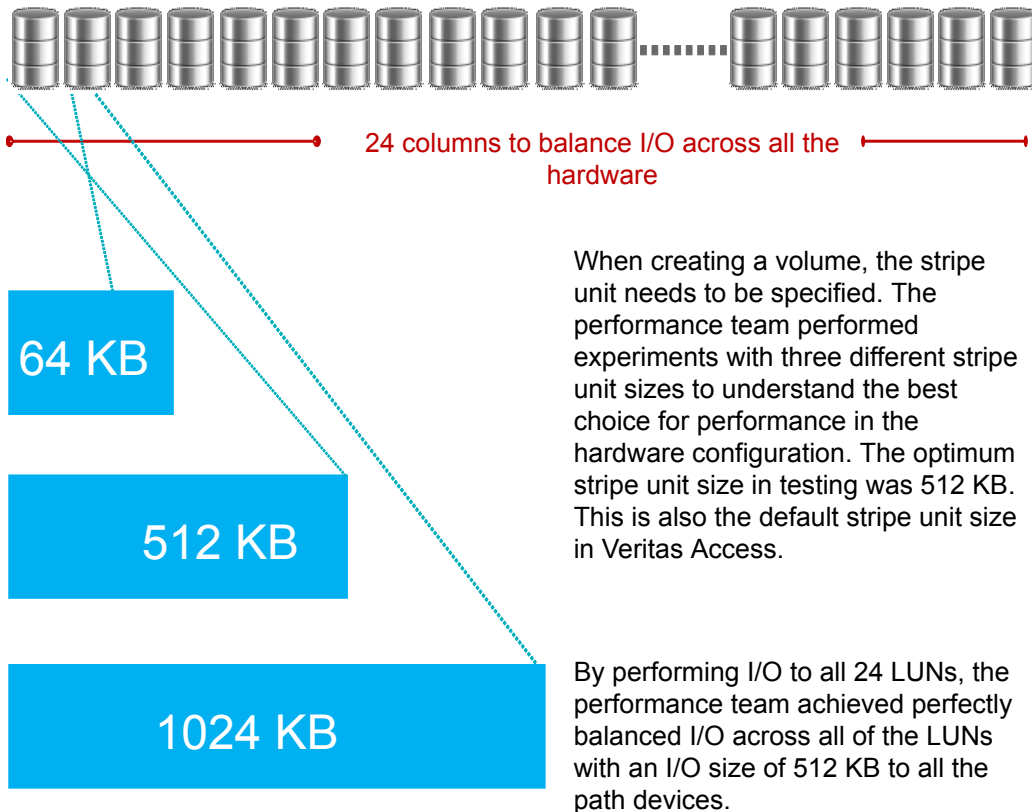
24 columns to balance I/O across all the hardware

64 KB

512 KB

1024 KB

When creating a volume, the stripe unit needs to be specified. The performance team performed experiments with three different stripe unit sizes to understand the best choice for performance in the hardware configuration. The optimum stripe unit size in testing was 512 KB. This is also the default stripe unit size in Veritas Access.

By performing I/O to all 24 LUNs, the performance team achieved perfectly balanced I/O across all of the LUNs with an I/O size of 512 KB to all the path devices.